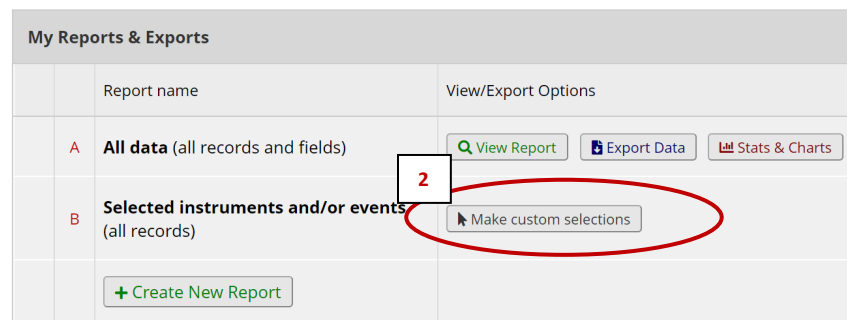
My Reports & Exports

| | | Report name | View/Export Options |
|---|---|---|---|
| | A | **All data** (all records and fields) | View Report · Export Data · Stats & Charts |
| | B | **Selected instruments and/or events** (all records) | Make custom selections |
| | | + Create New Report | |

2